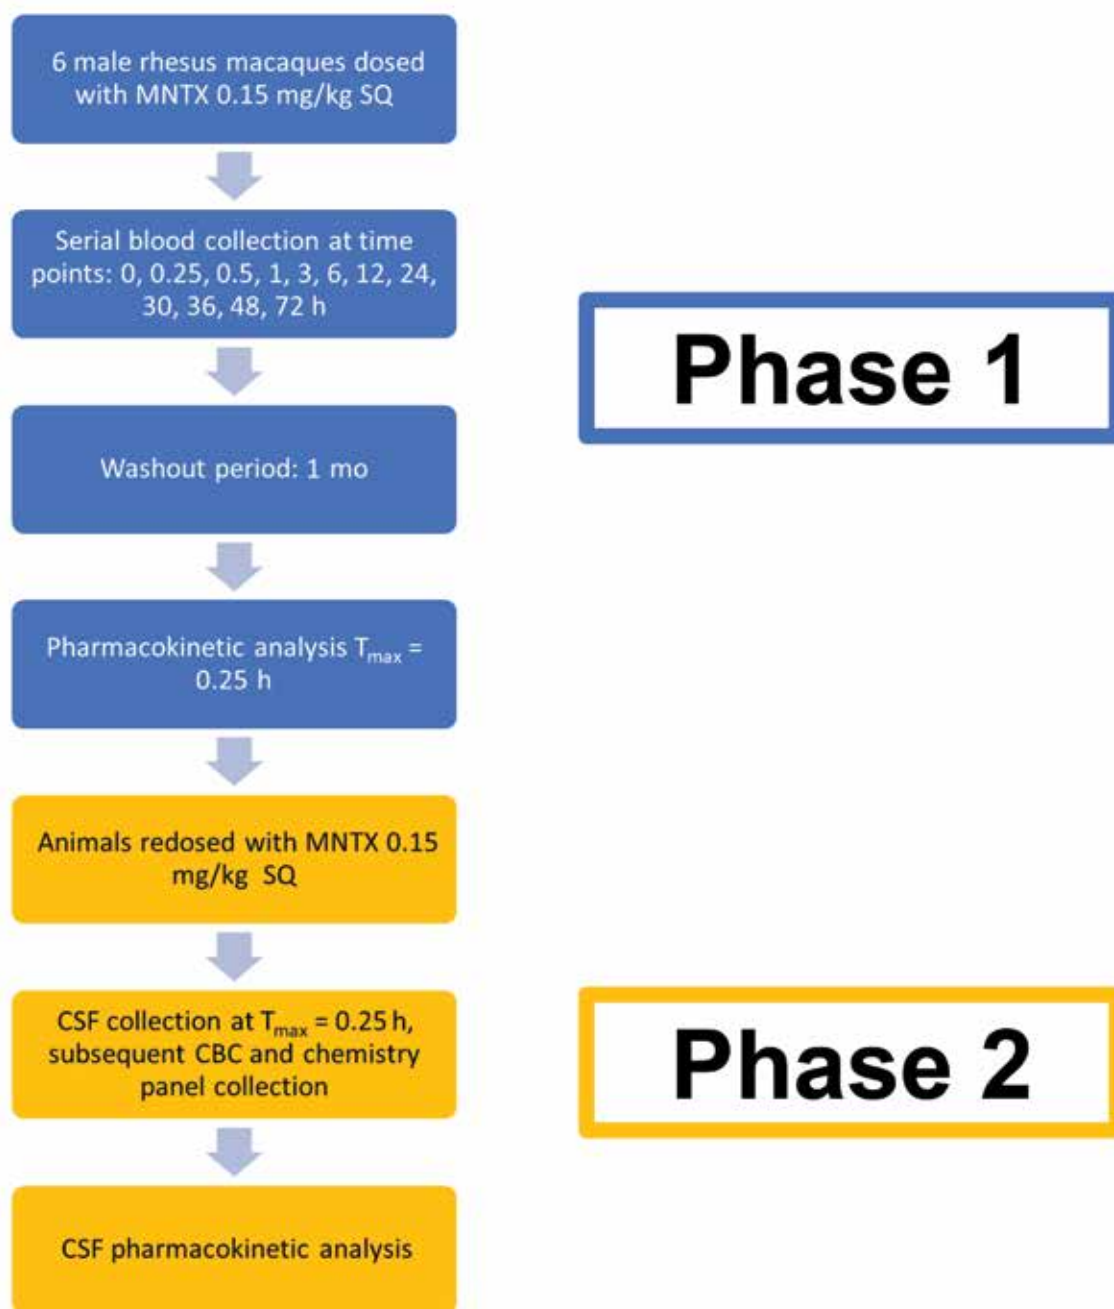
6 male rhesus macaques dosed with MNTX 0.15 mg/kg SQ

Serial blood collection at time points: 0, 0.25, 0.5, 1, 3, 6, 12, 24, 30, 36, 48, 72 h

Washout period: 1 mo

Pharmacokinetic analysis $T_{max}$ = 0.25 h

Animals redosed with MNTX 0.15 mg/kg SQ

CSF collection at $T_{max}$ = 0.25 h, subsequent CBC and chemistry panel collection

CSF pharmacokinetic analysis

Phase 1

Phase 2